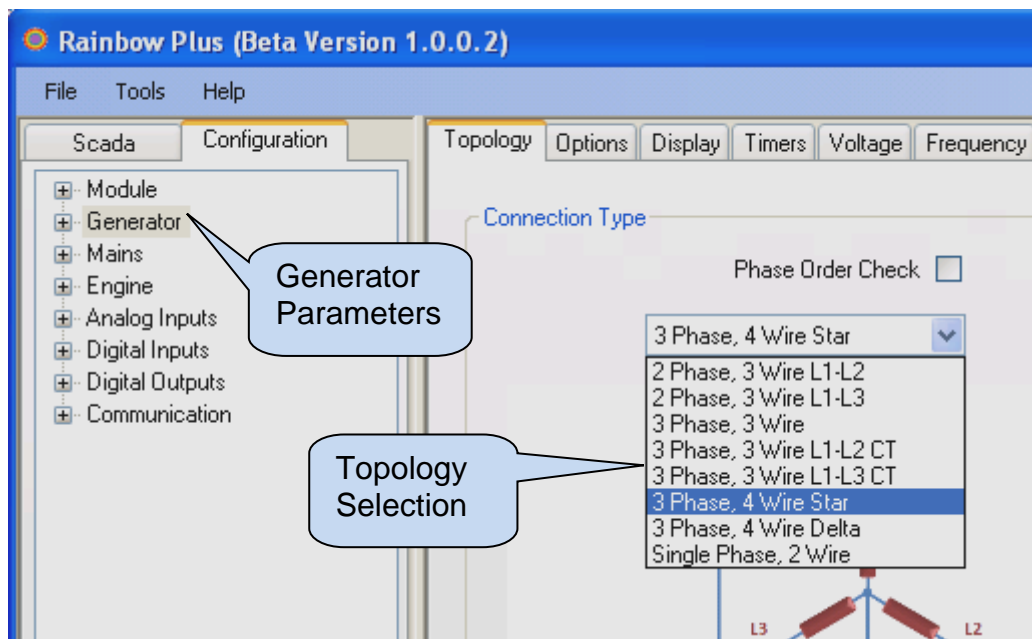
Rainbow Plus (Beta Version 1.0.0.2)

File Tools Help

Scada Configuration

Module
Generator
Mains
Engine
Analog Inputs
Digital Inputs
Digital Outputs
Communication

Generator Parameters

Topology Options Display Timers Voltage Frequency

Connection Type

Phase Order Check

3 Phase, 4 Wire Star

2 Phase, 3 Wire L1-L2
2 Phase, 3 Wire L1-L3
3 Phase, 3 Wire
3 Phase, 3 Wire L1-L2 CT
3 Phase, 3 Wire L1-L3 CT
3 Phase, 4 Wire Star
3 Phase, 4 Wire Delta
Single Phase, 2 Wire

Topology Selection

L3 L2